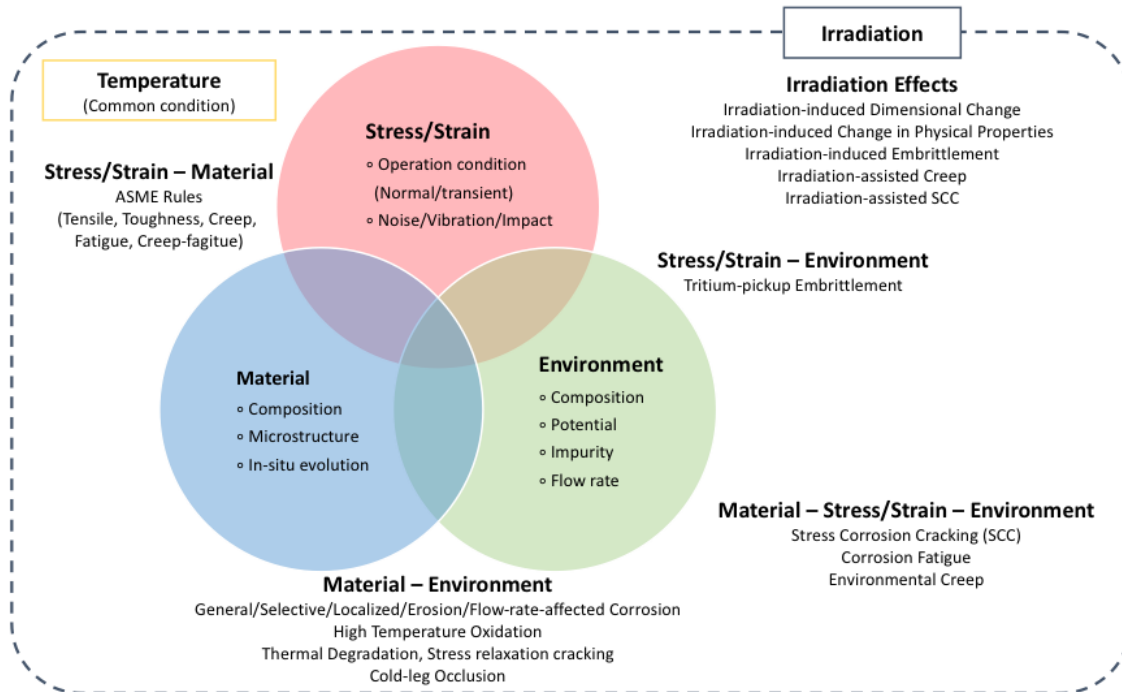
Irradiation

Temperature
(Common condition)

Irradiation Effects
Irradiation-induced Dimensional Change
Irradiation-induced Change in Physical Properties
Irradiation-induced Embrittlement
Irradiation-assisted Creep
Irradiation-assisted SCC

Stress/Strain
◦ Operation condition
(Normal/transient)
◦ Noise/Vibration/Impact

Stress/Strain – Material
ASME Rules
(Tensile, Toughness, Creep, Fatigue, Creep-fagitue)

Stress/Strain – Environment
Tritium-pickup Embrittlement

Material
◦ Composition
◦ Microstructure
◦ In-situ evolution

Environment
◦ Composition
◦ Potential
◦ Impurity
◦ Flow rate

Material – Stress/Strain – Environment
Stress Corrosion Cracking (SCC)
Corrosion Fatigue
Environmental Creep

Material – Environment
General/Selective/Localized/Erosion/Flow-rate-affected Corrosion
High Temperature Oxidation
Thermal Degradation, Stress relaxation cracking
Cold-leg Occlusion